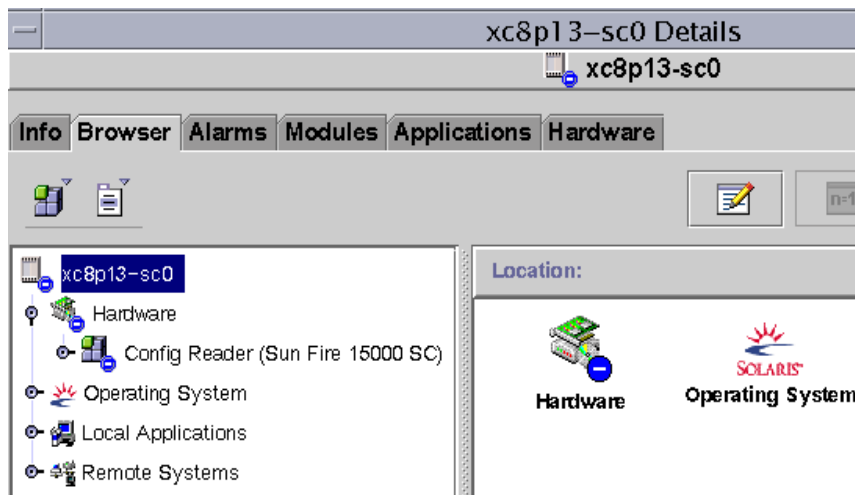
xc8p13-sc0 Details

xc8p13-sc0

Info Browser Alarms Modules Applications Hardware

n=1

xc8p13-sc0
Hardware
Config Reader (Sun Fire 15000 SC)
Operating System
Local Applications
Remote Systems

Location:

Hardware

SOLARIS
Operating System